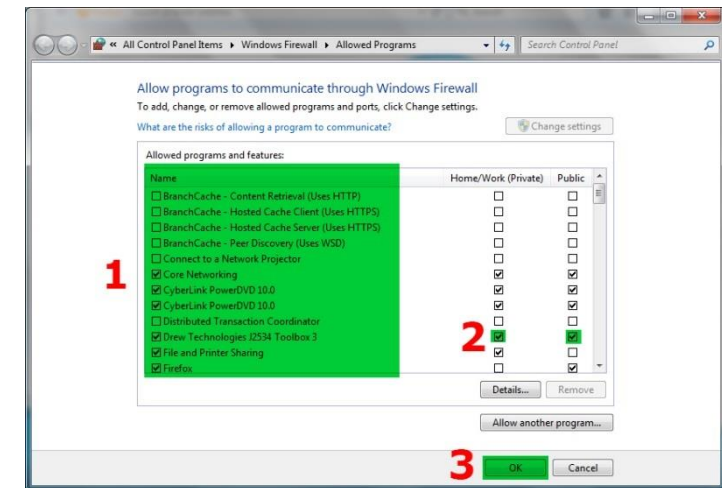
« All Control Panel Items ▸ Windows Firewall ▸ Allowed Programs

Search Control Panel

Allow programs to communicate through Windows Firewall

To add, change, or remove allowed programs and ports, click Change settings.

What are the risks of allowing a program to communicate?

Change settings

Allowed programs and features:

| Name | Home/Work (Private) | Public |
|---|---|---|
| ☐ BranchCache - Content Retrieval (Uses HTTP) | ☐ | ☐ |
| ☐ BranchCache - Hosted Cache Client (Uses HTTPS) | ☐ | ☐ |
| ☐ BranchCache - Hosted Cache Server (Uses HTTPS) | ☐ | ☐ |
| ☐ BranchCache - Peer Discovery (Uses WSD) | ☐ | ☐ |
| ☐ Connect to a Network Projector | ☐ | ☐ |
| ☑ Core Networking | ☑ | ☑ |
| ☑ CyberLink PowerDVD 10.0 | ☑ | ☑ |
| ☑ CyberLink PowerDVD 10.0 | ☑ | ☑ |
| ☐ Distributed Transaction Coordinator | ☐ | ☐ |
| ☑ Drew Technologies J2534 Toolbox 3 | ☑ | ☑ |
| ☑ File and Printer Sharing | ☑ | ☐ |
| ☑ Firefox | ☐ | ☑ |

1

2

Details... Remove

Allow another program...

3

OK Cancel